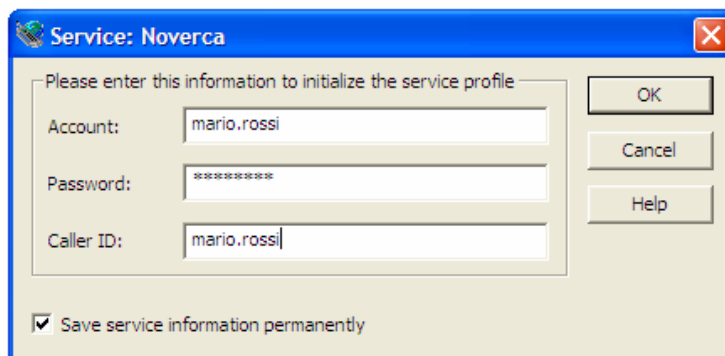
Service: Noverca

Please enter this information to initialize the service profile

Account: mario.rossi

Password: **********

Caller ID: mario.rossi

OK

Cancel

Help

Save service information permanently